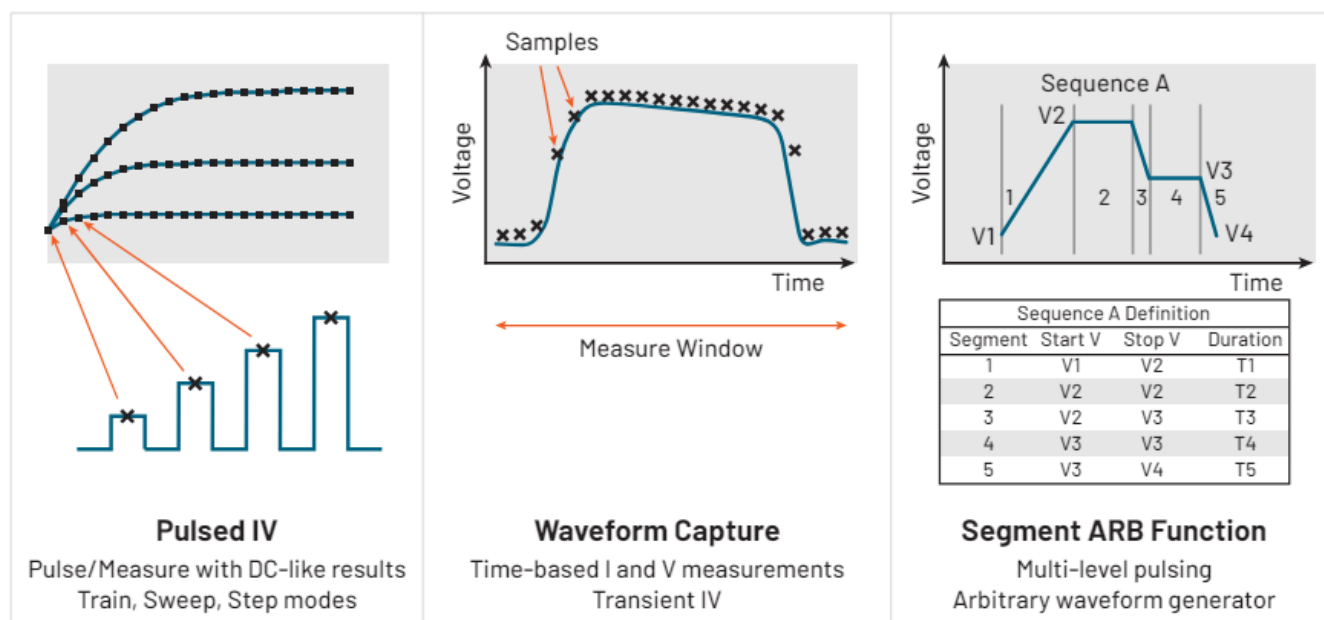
Pulsed IV
Pulse/Measure with DC-like results
Train, Sweep, Step modes

Samples
Voltage
Time
Measure Window

Waveform Capture
Time-based I and V measurements
Transient IV

Sequence A
Voltage
V1
1
V2
2
3
4
V3
5
V4
Time

| Sequence A Definition | | | |
|---|---|---|---|
| Segment | Start V | Stop V | Duration |
| 1 | V1 | V2 | T1 |
| 2 | V2 | V2 | T2 |
| 3 | V2 | V3 | T3 |
| 4 | V3 | V3 | T4 |
| 5 | V3 | V4 | T5 |

Segment ARB Function
Multi-level pulsing
Arbitrary waveform generator